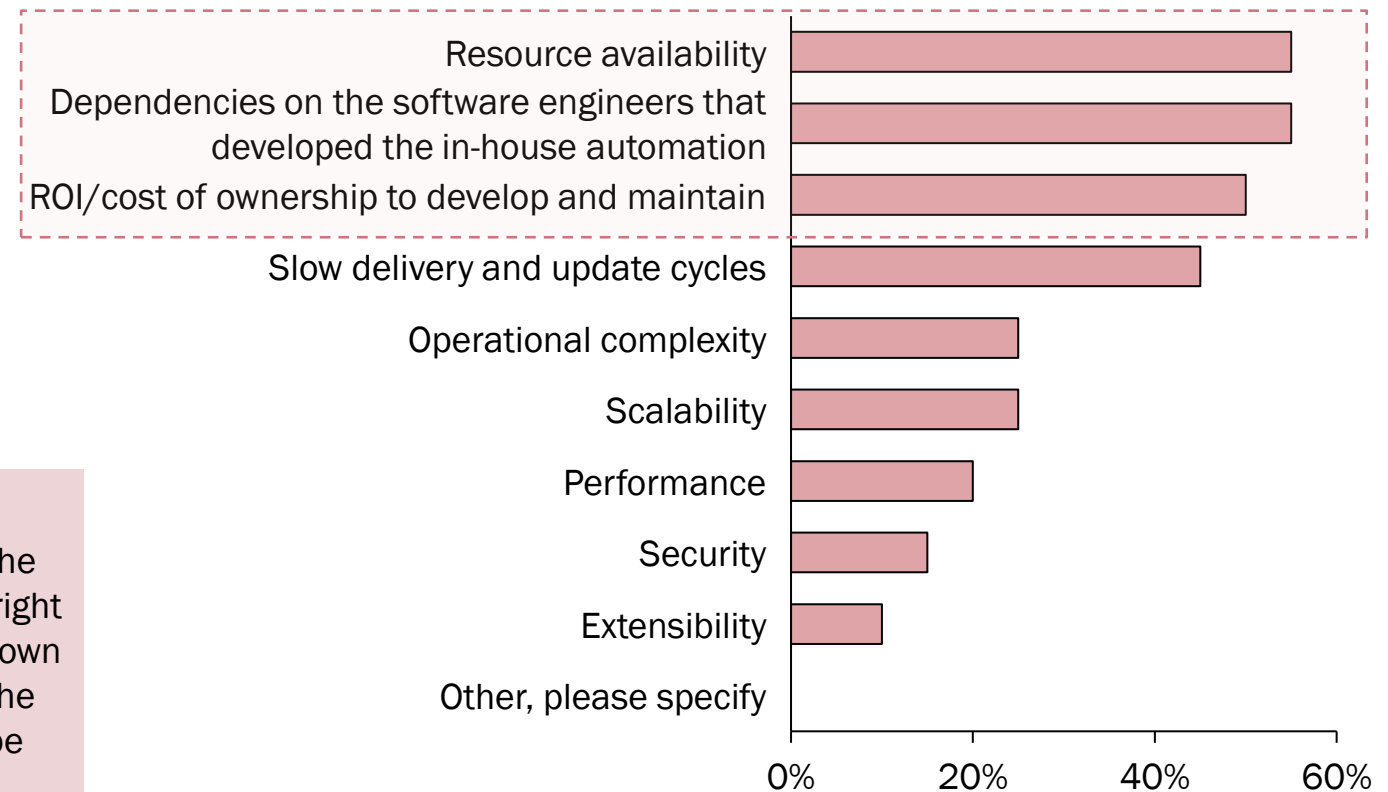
Resource availability
Dependencies on the software engineers that developed the in-house automation
ROI/cost of ownership to develop and maintain
Slow delivery and update cycles
Operational complexity
Scalability
Performance
Security
Extensibility
Other, please specify

0%
20%
40%
60%

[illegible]he
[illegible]right
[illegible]own
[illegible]he
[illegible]be